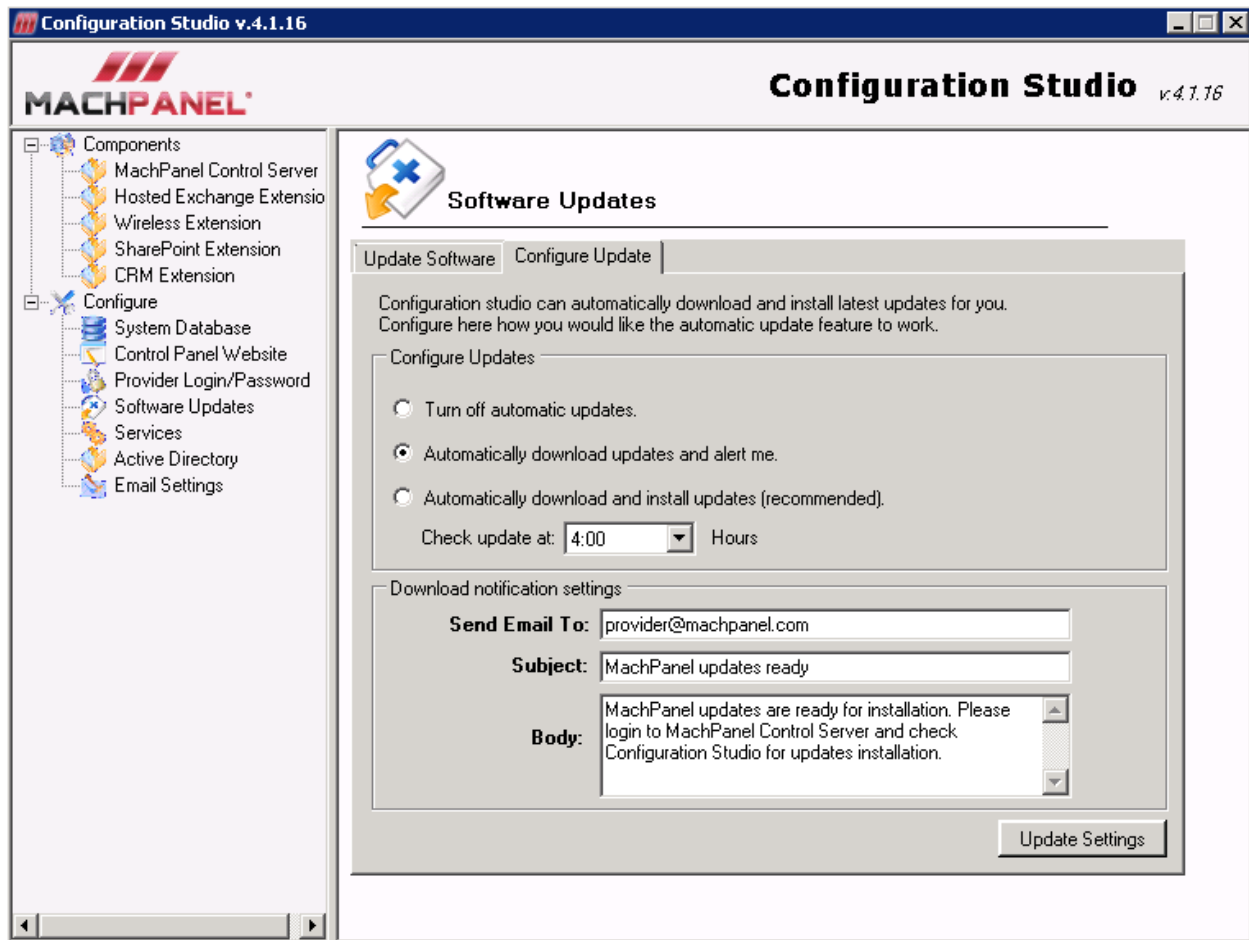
Configuration Studio v.4.1.16

MACHPANEL

Configuration Studio v.4.1.16

Components
MachPanel Control Server
Hosted Exchange Extensio
Wireless Extension
SharePoint Extension
CRM Extension
Configure
System Database
Control Panel Website
Provider Login/Password
Software Updates
Services
Active Directory
Email Settings

Software Updates

Update Software
Configure Update

Configuration studio can automatically download and install latest updates for you. Configure here how you would like the automatic update feature to work.

Configure Updates

Turn off automatic updates.

Automatically download updates and alert me.

Automatically download and install updates (recommended).

Check update at: 4:00 Hours

Download notification settings

Send Email To: provider@machpanel.com

Subject: MachPanel updates ready

Body: MachPanel updates are ready for installation. Please login to MachPanel Control Server and check Configuration Studio for updates installation.

Update Settings